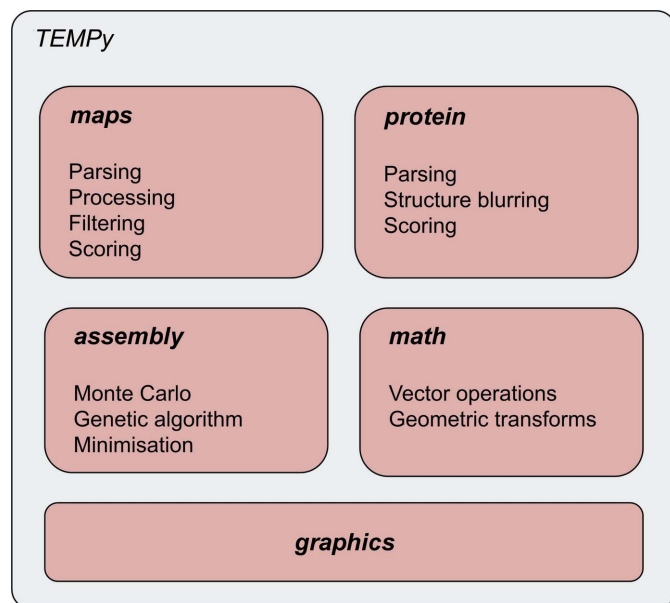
TEMPy

maps

Parsing
Processing
Filtering
Scoring

protein

Parsing
Structure blurring
Scoring

assembly

Monte Carlo
Genetic algorithm
Minimisation

math

Vector operations
Geometric transforms

graphics